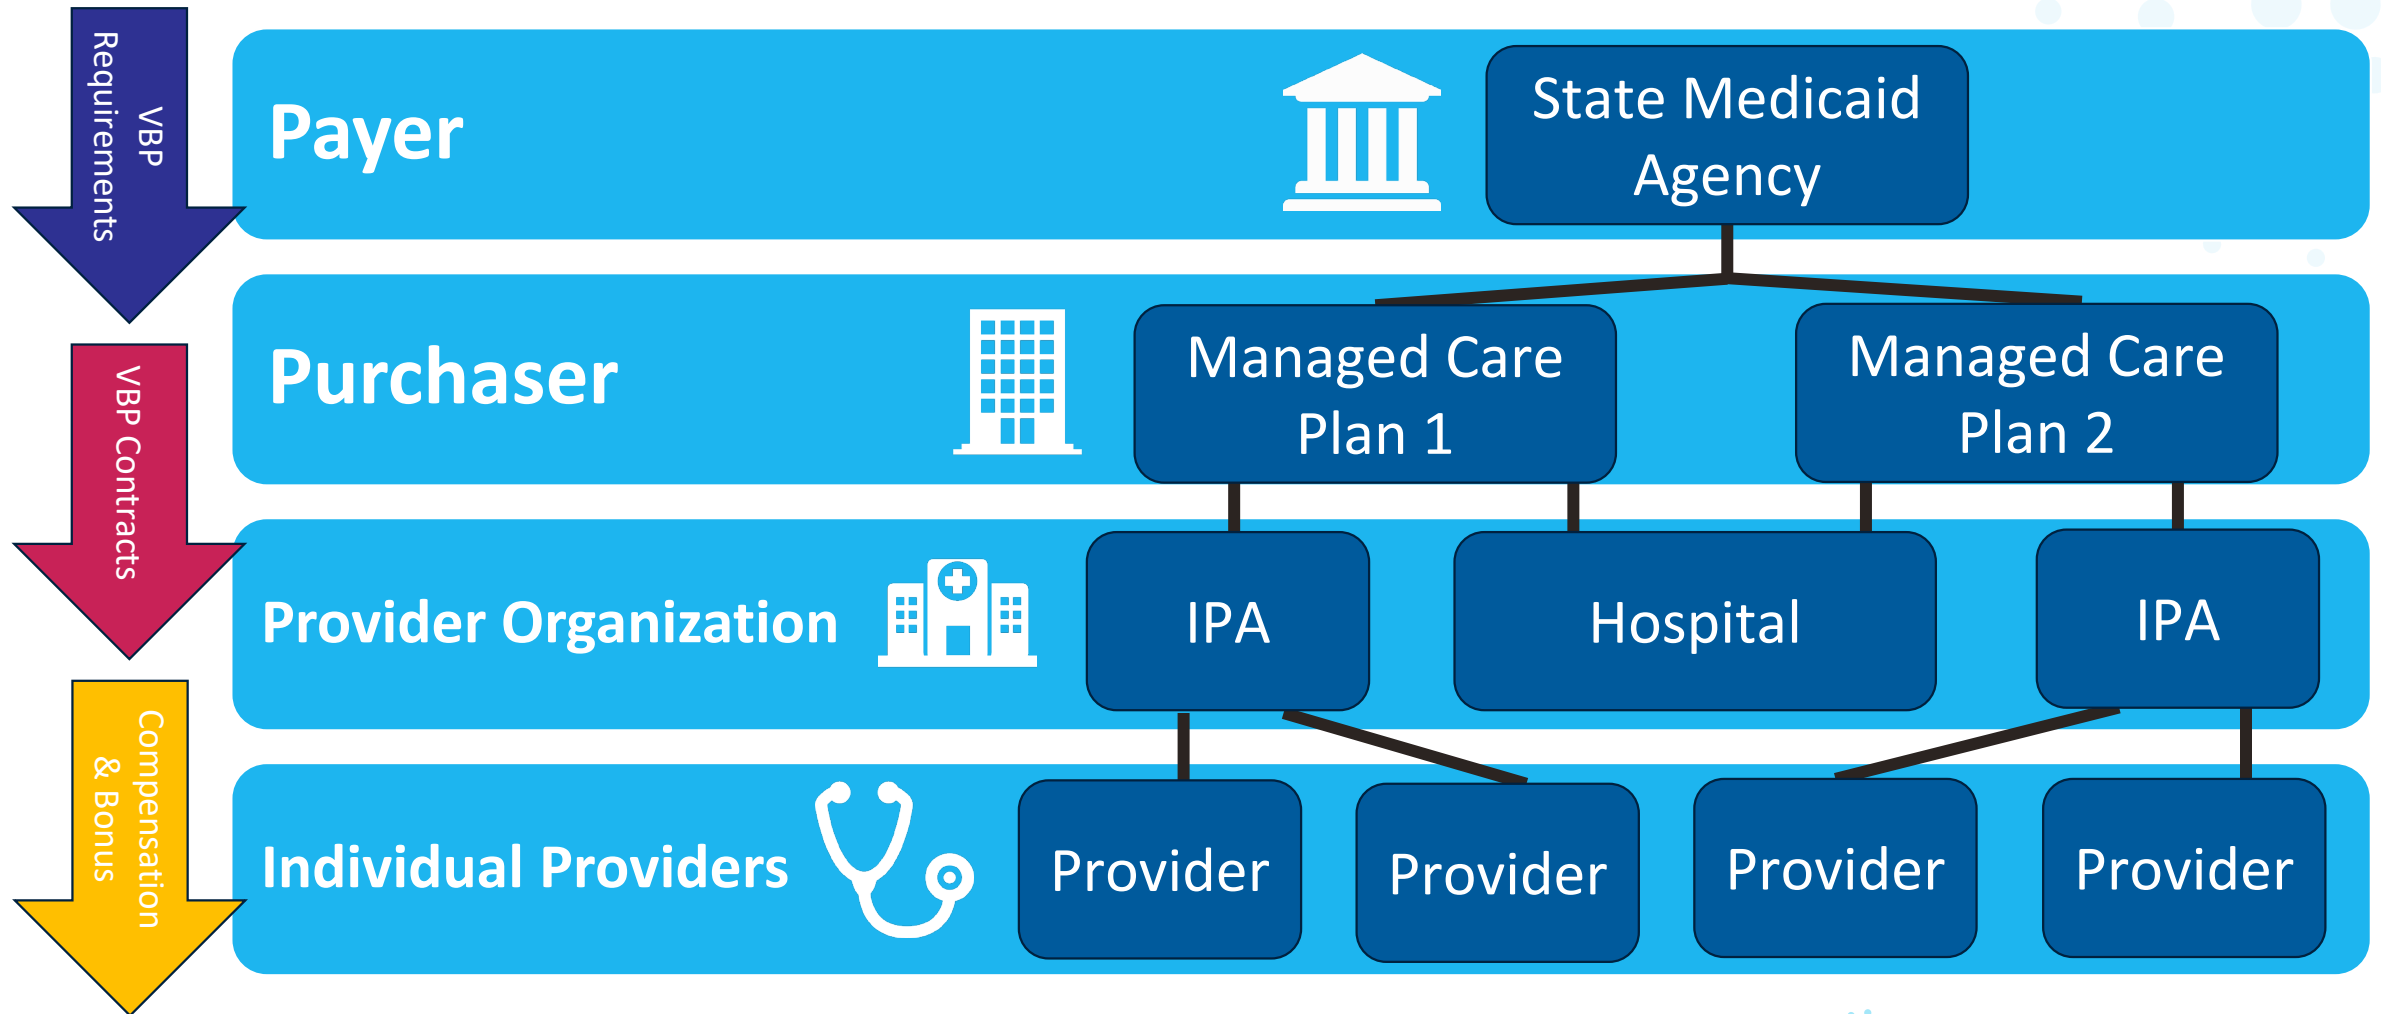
VBP Requirements

Payer

State Medicaid Agency

VBP Contracts

Purchaser

Managed Care Plan 1

Managed Care Plan 2

Compensation & Bonus

Provider Organization

IPA

Hospital

IPA

Individual Providers

Provider

Provider

Provider

Provider